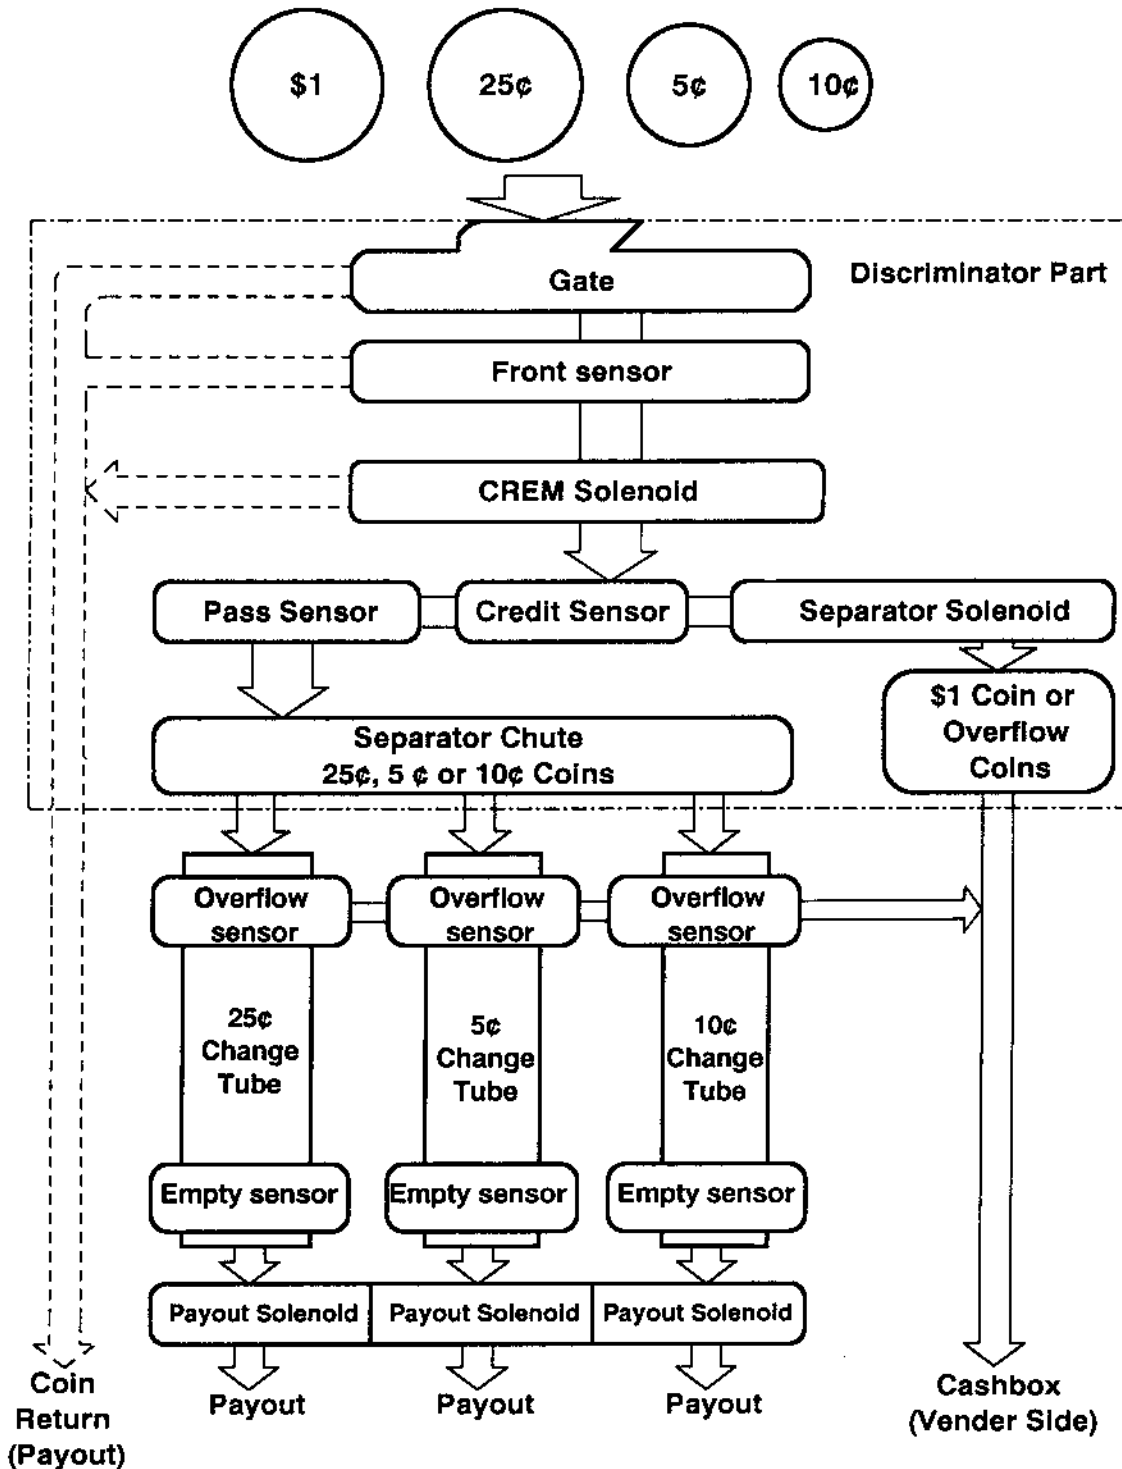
\$1

25¢

5¢

10¢

Gate

Discriminator Part

Front sensor

CREM Solenoid

Pass Sensor

Credit Sensor

Separator Solenoid

\$1 Coin or Overflow Coins

Separator Chute 25¢, 5 ¢ or 10¢ Coins

Overflow sensor

Overflow sensor

Overflow sensor

25¢ Change Tube

5¢ Change Tube

10¢ Change Tube

Empty sensor

Empty sensor

Empty sensor

Payout Solenoid

Payout Solenoid

Payout Solenoid

Coin Return (Payout)

Payout

Payout

Payout

Cashbox (Vender Side)